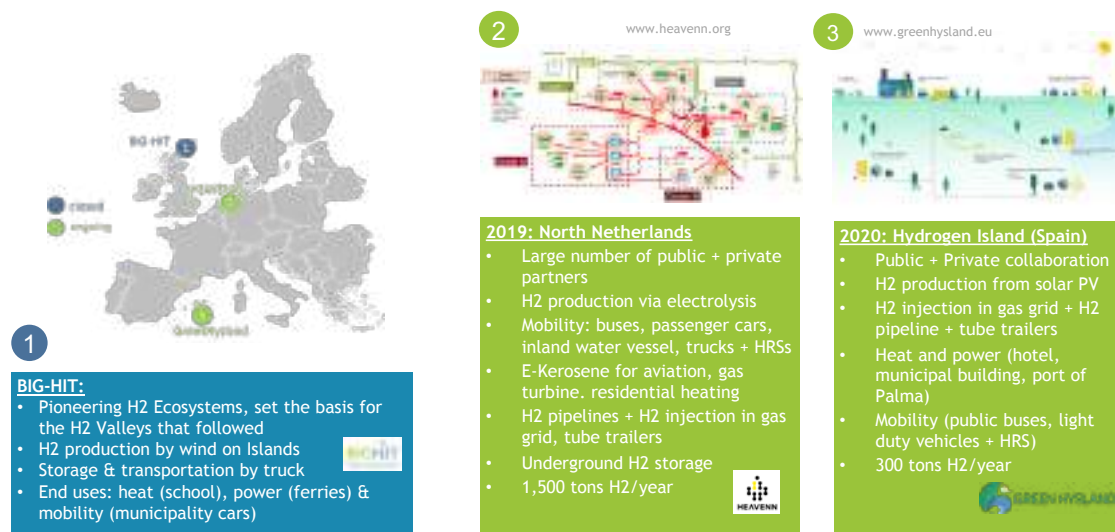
BIG-HIT

closed

ongoing

HEAVENN

GreenHysland

1

BIG-HIT:

• Pioneering H2 Ecosystems, set the basis for the H2 Valleys that followed
• H2 production by wind on Islands
• Storage & transportation by truck
• End uses: heat (school), power (ferries) & mobility (municipality cars)

BIG HIT

2

www.heavenn.org

2019: North Netherlands

• Large number of public + private partners
• H2 production via electrolysis
• Mobility: buses, passenger cars, inland water vessel, trucks + HRSs
• E-Kerosene for aviation, gas turbine. residential heating
• H2 pipelines + H2 injection in gas grid, tube trailers
• Underground H2 storage
• 1,500 tons H2/year

HEAVENN

3

www.greenhysland.eu

2020: Hydrogen Island (Spain)

• Public + Private collaboration
• H2 production from solar PV
• H2 injection in gas grid + H2 pipeline + tube trailers
• Heat and power (hotel, municipal building, port of Palma)
• Mobility (public buses, light duty vehicles + HRS)
• 300 tons H2/year

GREEN HYSLAND